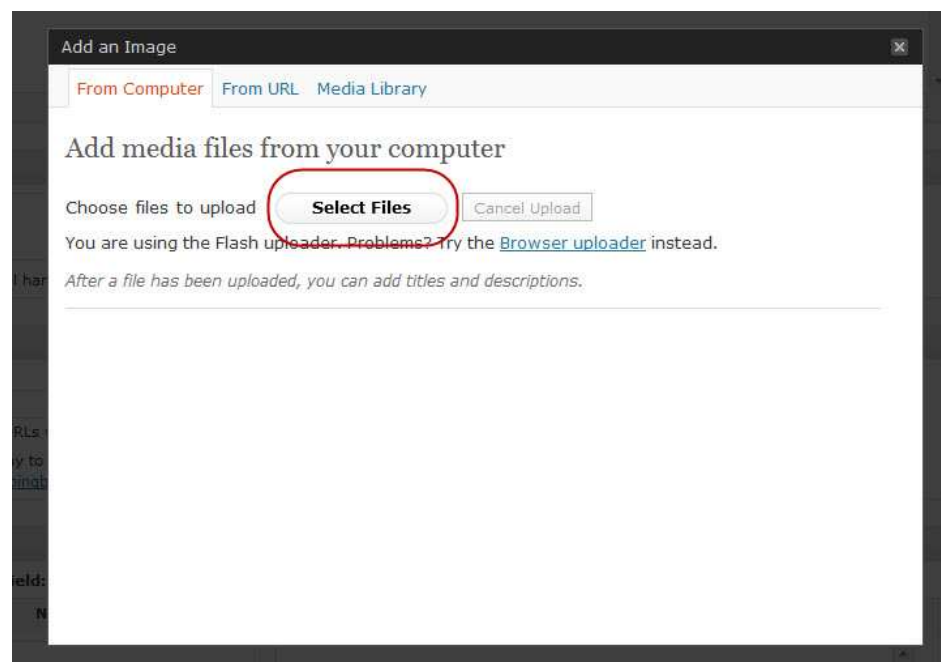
Add an Image

From Computer From URL Media Library

Add media files from your computer

Choose files to upload Select Files Cancel Upload

You are using the Flash uploader. Problems? Try the Browser uploader instead.

After a file has been uploaded, you can add titles and descriptions.

l har

RLs

y to

ingb

ield:

N